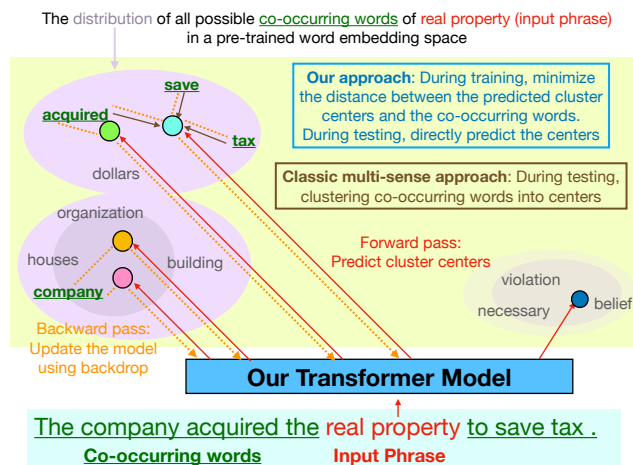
The distribution of all possible co-occurring words of real property (input phrase) in a pre-trained word embedding space

save

acquired

tax

dollars

Our approach: During training, minimize the distance between the predicted cluster centers and the co-occurring words. During testing, directly predict the centers

Classic multi-sense approach: During testing, clustering co-occurring words into centers

organization

houses

building

company

Forward pass: Predict cluster centers

violation

necessary

belief

Backward pass: Update the model using backdrop

Our Transformer Model

The company acquired the real property to save tax .

Co-occurring words

Input Phrase